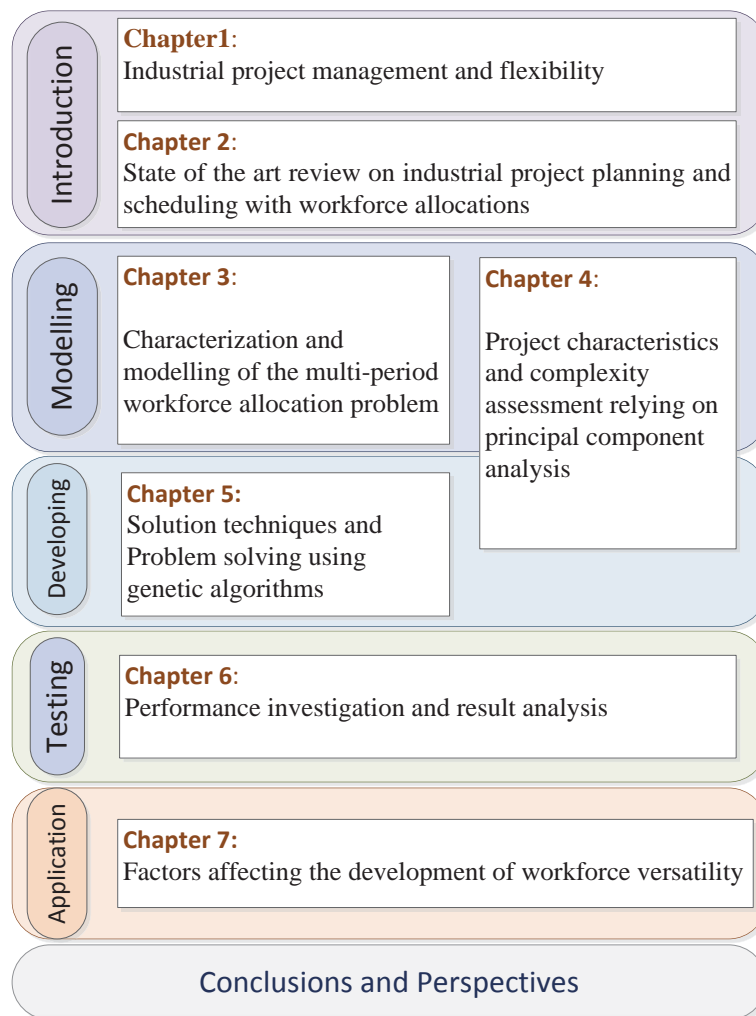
Introduction

Chapter1:
Industrial project management and flexibility

Chapter 2:
State of the art review on industrial project planning and scheduling with workforce allocations

Modelling

Chapter 3:

Characterization and modelling of the multi-period workforce allocation problem

Chapter 4:

Project characteristics and complexity assessment relying on principal component analysis

Developing

Chapter 5:
Solution techniques and Problem solving using genetic algorithms

Testing

Chapter 6:
Performance investigation and result analysis

Application

Chapter 7:
Factors affecting the development of workforce versatility

Conclusions and Perspectives